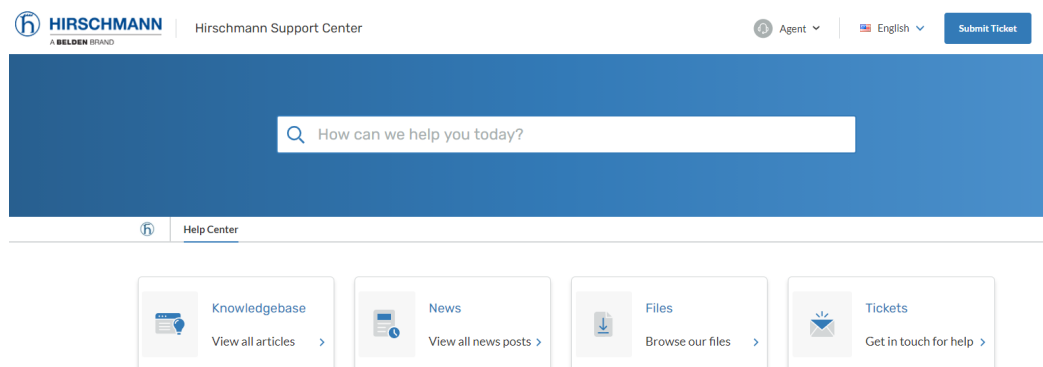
HIRSCHMANN
A BELDEN BRAND

Hirschmann Support Center

Agent

English

Submit Ticket

How can we help you today?

Help Center

Knowledgebase
View all articles

News
View all news posts

Files
Browse our files

Tickets
Get in touch for help